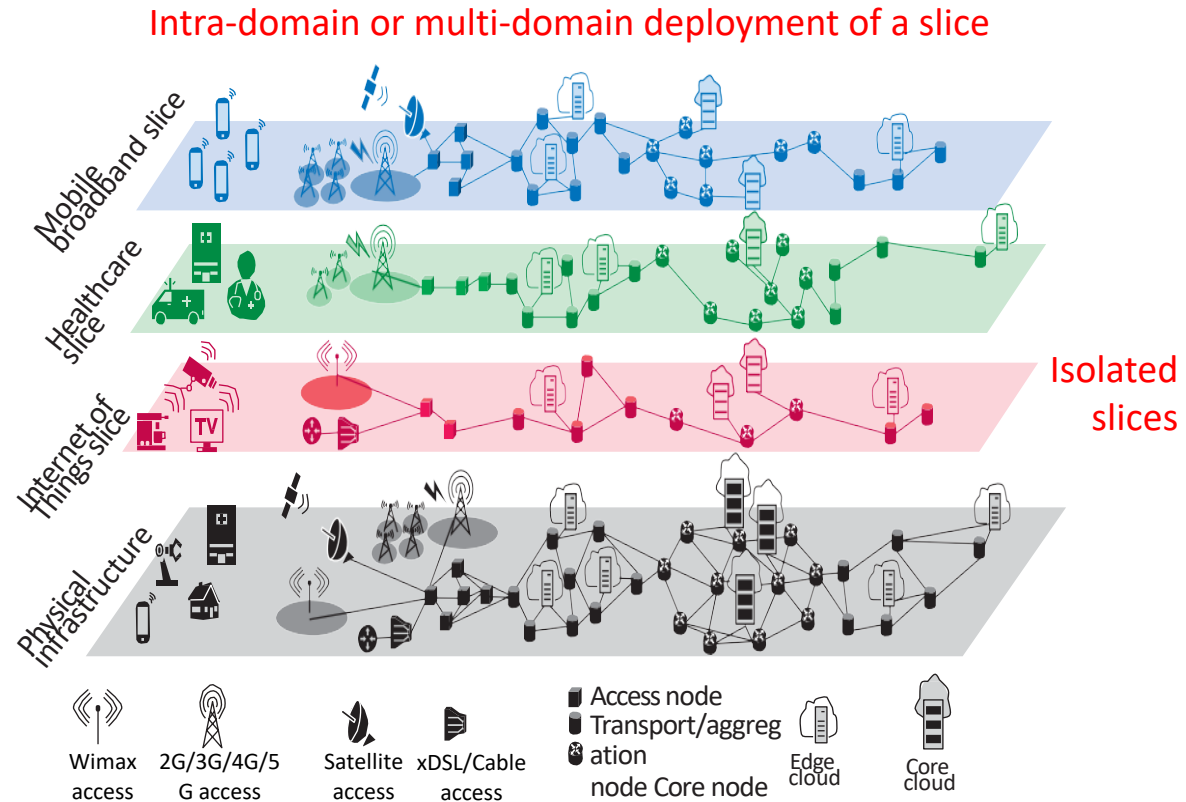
Intra-domain or multi-domain deployment of a slice

Mobile broadband slice

Healthcare slice

Internet of Things slice

TV

Physical infrastructure

Isolated slices

Wimax access

2G/3G/4G/5G access

Satellite access

xDSL/Cable access

Access node
Transport/aggregation node Core node

Edge cloud

Core cloud